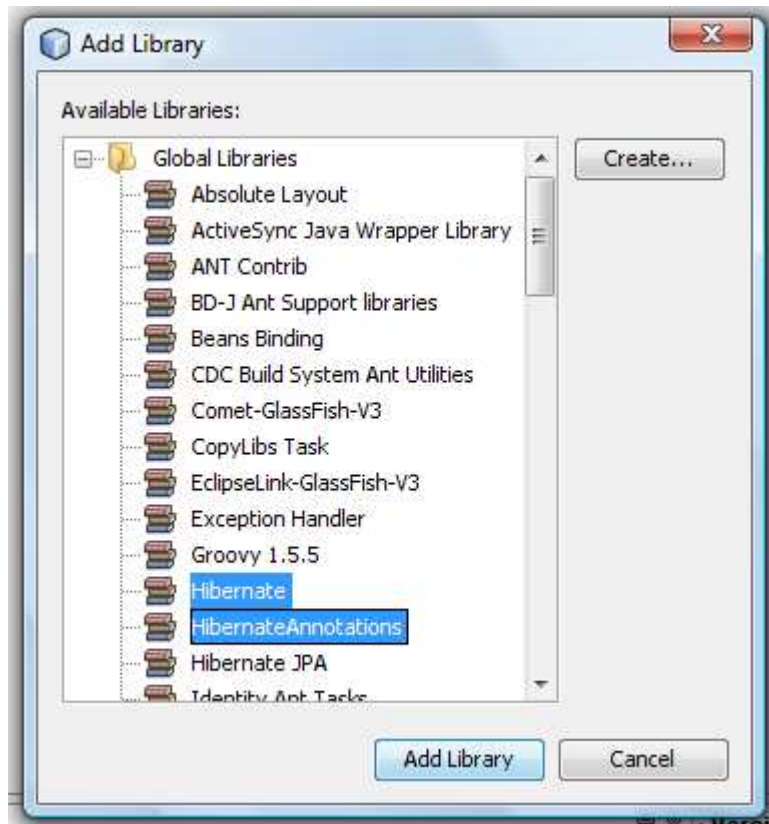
Add Library

Available Libraries:

Global Libraries
Absolute Layout
ActiveSync Java Wrapper Library
ANT Contrib
BD-J Ant Support libraries
Beans Binding
CDC Build System Ant Utilities
Comet-GlassFish-V3
CopyLibs Task
EclipseLink-GlassFish-V3
Exception Handler
Groovy 1.5.5
Hibernate
HibernateAnnotations
Hibernate JPA
Identity Ant Tasks

Create...

Add Library
Cancel